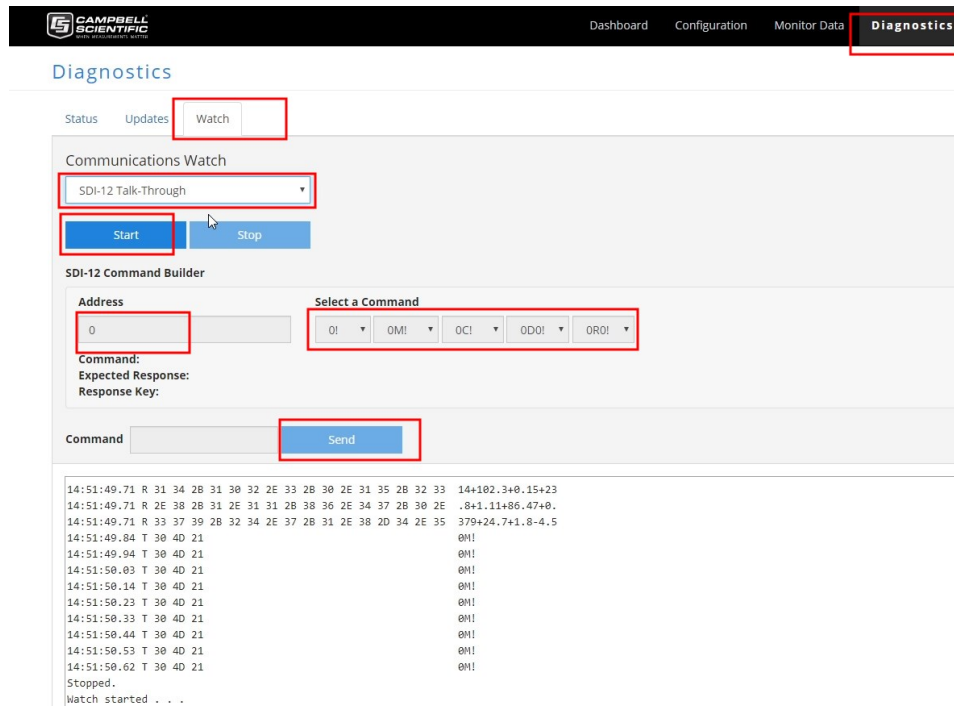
CAMPBELL SCIENTIFIC
WHEN MEASUREMENTS MATTER

Dashboard Configuration Monitor Data Diagnostics

Diagnostics

Status Updates Watch

Communications Watch

SDI-12 Talk-Through

Start Stop

SDI-12 Command Builder

Address
0

Select a Command
0! 0M! 0C! 0D0! 0R0!

Command:
Expected Response:
Response Key:

Command Send

14:51:49.71 R 31 34 2B 31 30 32 2E 33 2B 30 2E 31 35 2B 32 33 14+102.3+0.15+23
14:51:49.71 R 2E 38 2B 31 2E 31 31 2B 38 36 2E 34 37 2B 30 2E .8+1.11+86.47+0.
14:51:49.71 R 33 37 39 2B 32 34 2E 37 2B 31 2E 38 2D 34 2E 35 379+24.7+1.8-4.5
14:51:49.84 T 30 4D 21 0M!
14:51:49.94 T 30 4D 21 0M!
14:51:50.03 T 30 4D 21 0M!
14:51:50.14 T 30 4D 21 0M!
14:51:50.23 T 30 4D 21 0M!
14:51:50.33 T 30 4D 21 0M!
14:51:50.44 T 30 4D 21 0M!
14:51:50.53 T 30 4D 21 0M!
14:51:50.62 T 30 4D 21 0M!
Stopped.
Watch started . . .